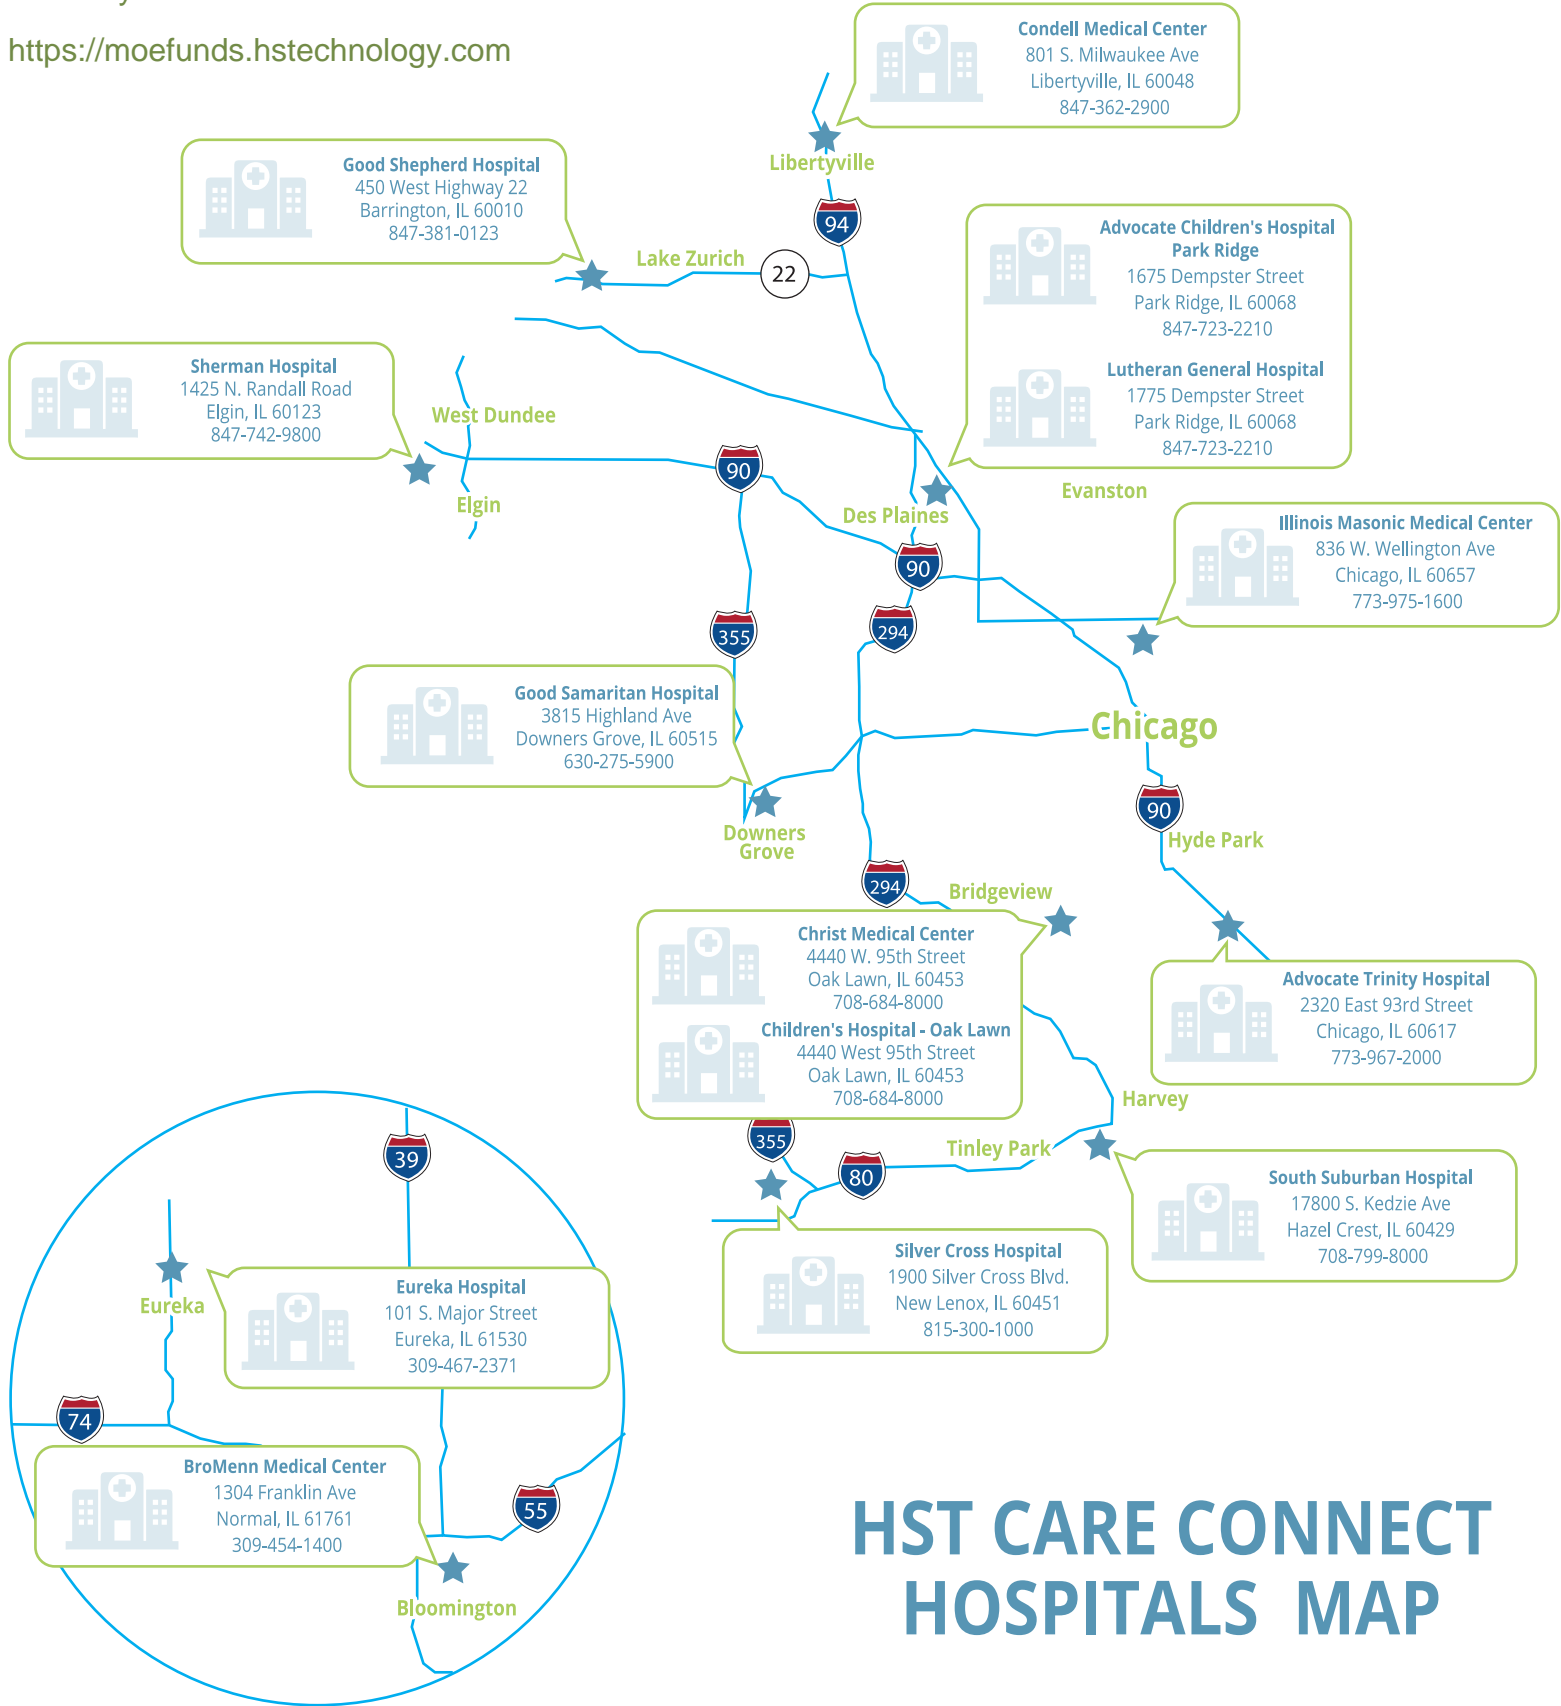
https://moefunds.hstechnology.com

Condell Medical Center
801 S. Milwaukee Ave
Libertyville, IL 60048
847-362-2900

Libertyville

94

Good Shepherd Hospital
450 West Highway 22
Barrington, IL 60010
847-381-0123

Lake Zurich

22

Advocate Children's Hospital Park Ridge
1675 Dempster Street
Park Ridge, IL 60068
847-723-2210

Lutheran General Hospital
1775 Dempster Street
Park Ridge, IL 60068
847-723-2210

Sherman Hospital
1425 N. Randall Road
Elgin, IL 60123
847-742-9800

West Dundee

Elgin

90

Des Plaines

Evanston

90

Illinois Masonic Medical Center
836 W. Wellington Ave
Chicago, IL 60657
773-975-1600

355

294

Good Samaritan Hospital
3815 Highland Ave
Downers Grove, IL 60515
630-275-5900

Chicago

90

Hyde Park

Downers Grove

294

Bridgeview

Christ Medical Center
4440 W. 95th Street
Oak Lawn, IL 60453
708-684-8000

Children's Hospital - Oak Lawn
4440 West 95th Street
Oak Lawn, IL 60453
708-684-8000

Advocate Trinity Hospital
2320 East 93rd Street
Chicago, IL 60617
773-967-2000

Harvey

355

Tinley Park

80

South Suburban Hospital
17800 S. Kedzie Ave
Hazel Crest, IL 60429
708-799-8000

39

Silver Cross Hospital
1900 Silver Cross Blvd.
New Lenox, IL 60451
815-300-1000

Eureka

Eureka Hospital
101 S. Major Street
Eureka, IL 61530
309-467-2371

74

BroMenn Medical Center
1304 Franklin Ave
Normal, IL 61761
309-454-1400

55

Bloomington

HST CARE CONNECT
HOSPITALS MAP